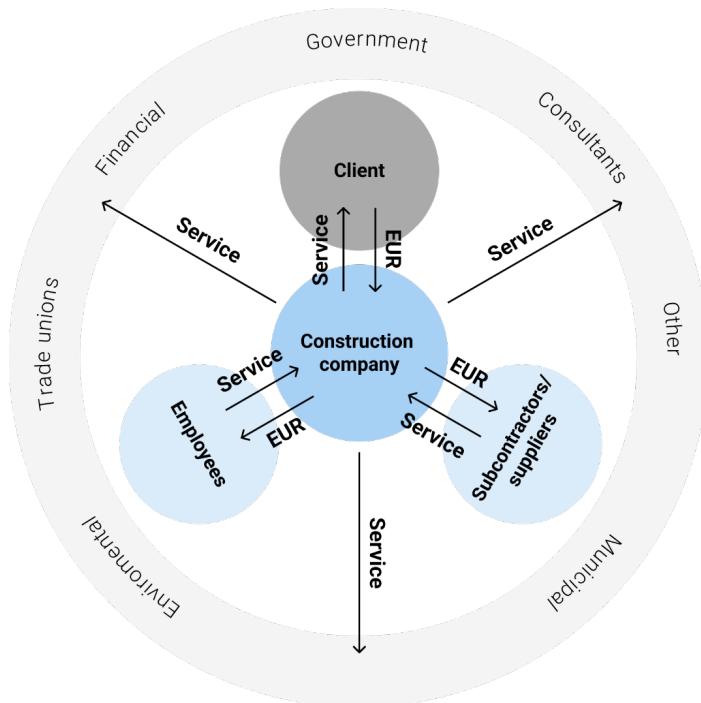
Government

Financial

Consultants

Client

Service

Service

EUR

Service

Trade unions

Other

Construction company

Service

EUR

Employees

EUR

Service

Subcontractors/ suppliers

Service

Enviromental

Municipal